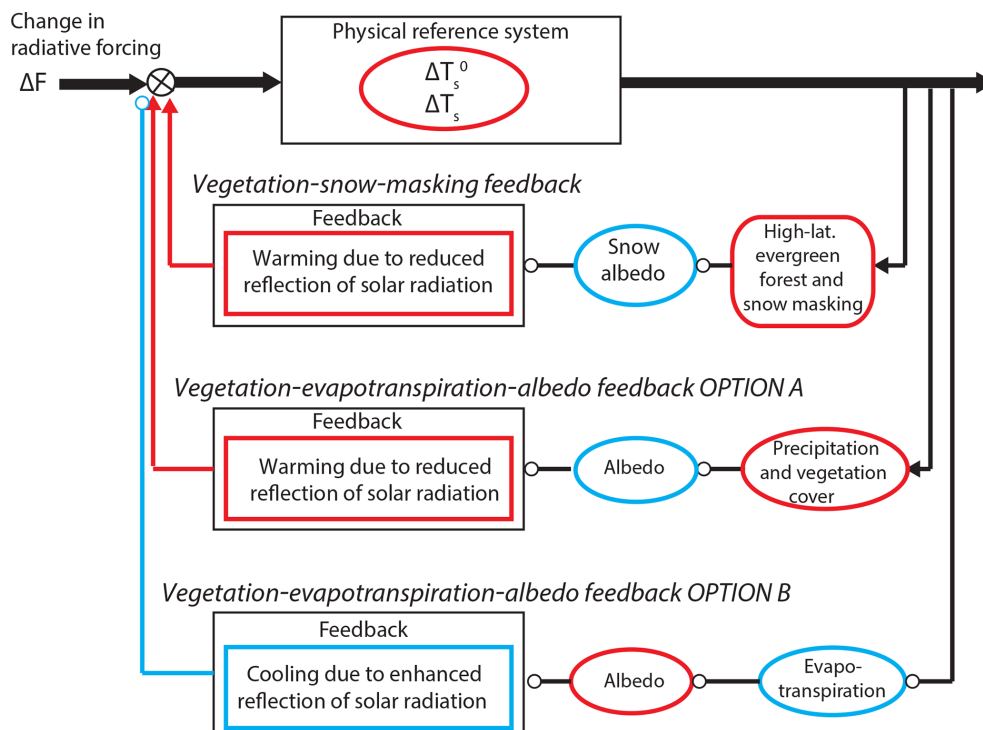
Change in radiative forcing
ΔF

Physical reference system
$\Delta T_s^0$
$\Delta T_s$

Vegetation-snow-masking feedback

Feedback
Warming due to reduced reflection of solar radiation

Snow albedo

High-lat. evergreen forest and snow masking

Vegetation-evapotranspiration-albedo feedback OPTION A

Feedback
Warming due to reduced reflection of solar radiation

Albedo

Precipitation and vegetation cover

Vegetation-evapotranspiration-albedo feedback OPTION B

Feedback
Cooling due to enhanced reflection of solar radiation

Albedo

Evapotranspiration